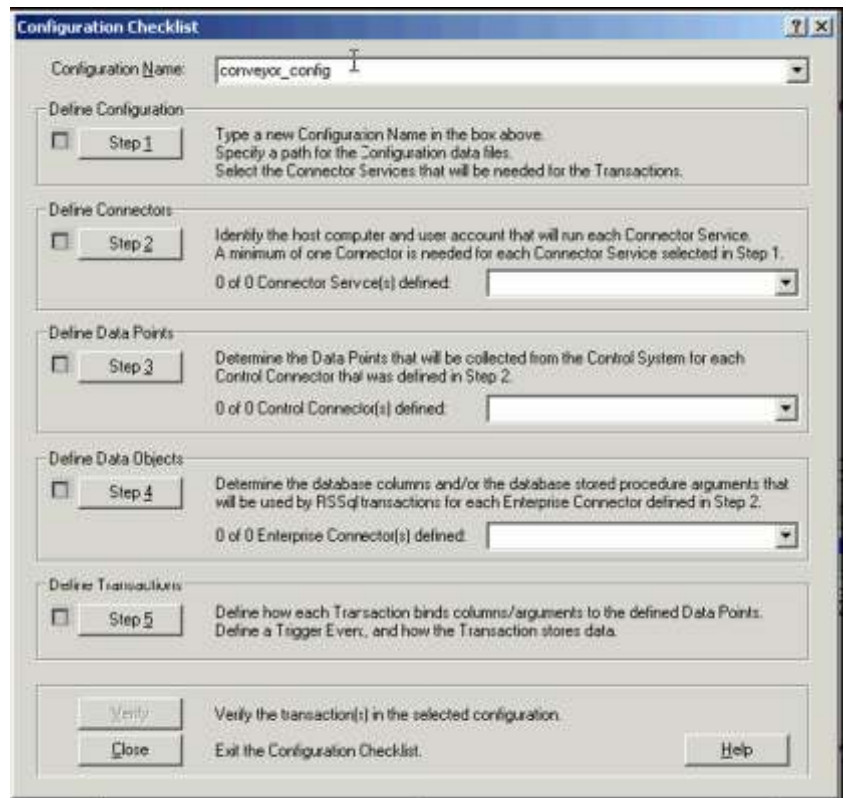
Configuration Checklist

?
X

Configuration Name: conveyor_config

Define Configuration

Step 1

Type a new Configuration Name in the box above.
Specify a path for the Configuration data files.
Select the Connector Services that will be needed for the Transactions.

Define Connectors

Step 2

Identify the host computer and user account that will run each Connector Service.
A minimum of one Connector is needed for each Connector Service selected in Step 1.

0 of 0 Connector Service(s) defined:

Define Data Points

Step 3

Determine the Data Points that will be collected from the Control System for each Control Connector that was defined in Step 2.

0 of 0 Control Connector(s) defined:

Define Data Objects

Step 4

Determine the database columns and/or the database stored procedure arguments that will be used by RSSql transactions for each Enterprise Connector defined in Step 2.

0 of 0 Enterprise Connector(s) defined:

Define Transactions

Step 5

Define how each Transaction binds columns/arguments to the defined Data Points.
Define a Trigger Event, and how the Transaction stores data.

Verify

Verify the transaction(s) in the selected configuration.

Close

Exit the Configuration Checklist.

Help